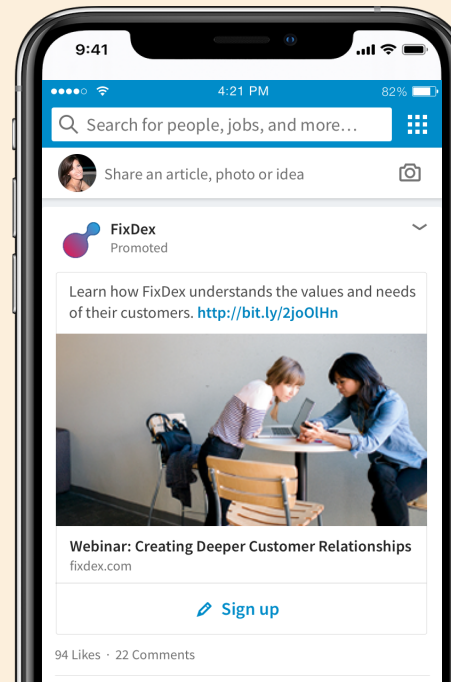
9:41

4:21 PM

82%

Search for people, jobs, and more...

Share an article, photo or idea

FixDex
Promoted

Learn how FixDex understands the values and needs of their customers. http://bit.ly/2joOlHn

Webinar: Creating Deeper Customer Relationships
fixdex.com

Sign up

94 Likes · 22 Comments